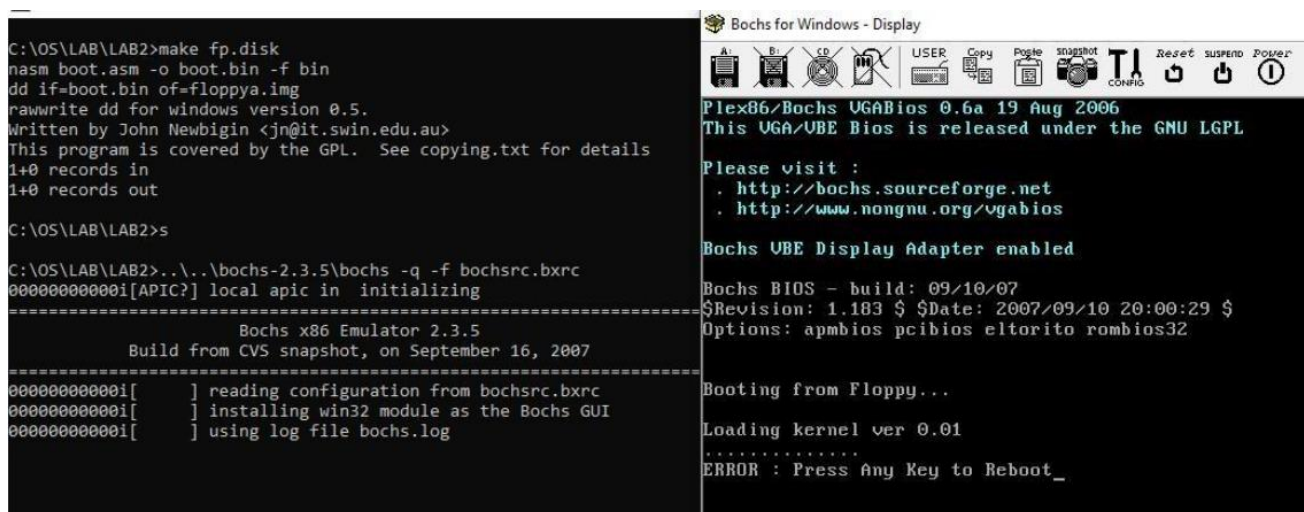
C:\OS\LAB\LAB2>make fp.disk
nasm boot.asm -o boot.bin -f bin
dd if=boot.bin of=floppya.img
rawwrite dd for windows version 0.5.
Written by John Newbigin <jn@it.swin.edu.au>
This program is covered by the GPL. See copying.txt for details
1+0 records in
1+0 records out

C:\OS\LAB\LAB2>s

C:\OS\LAB\LAB2>..\..\bochs-2.3.5\bochs -q -f bochsrc.bxrc
00000000000i[APIC?] local apic in initializing
========================================================================
Bochs x86 Emulator 2.3.5
Build from CVS snapshot, on September 16, 2007
========================================================================
00000000000i[ ] reading configuration from bochsrc.bxrc
00000000000i[ ] installing win32 module as the Bochs GUI
00000000000i[ ] using log file bochs.log

Bochs for Windows - Display

A: B: CD USER Copy Paste snapshot CONFIG Reset SUSPEND Power

Plex86/Bochs VGABios 0.6a 19 Aug 2006
This VGA/VBE Bios is released under the GNU LGPL

Please visit :
. http://bochs.sourceforge.net
. http://www.nongnu.org/vgabios

Bochs VBE Display Adapter enabled

Bochs BIOS - build: 09/10/07
$Revision: 1.183 $ $Date: 2007/09/10 20:00:29 $
Options: apmbios pcibios eltorito rombios32

Booting from Floppy...

Loading kernel ver 0.01
..............
ERROR : Press Any Key to Reboot_